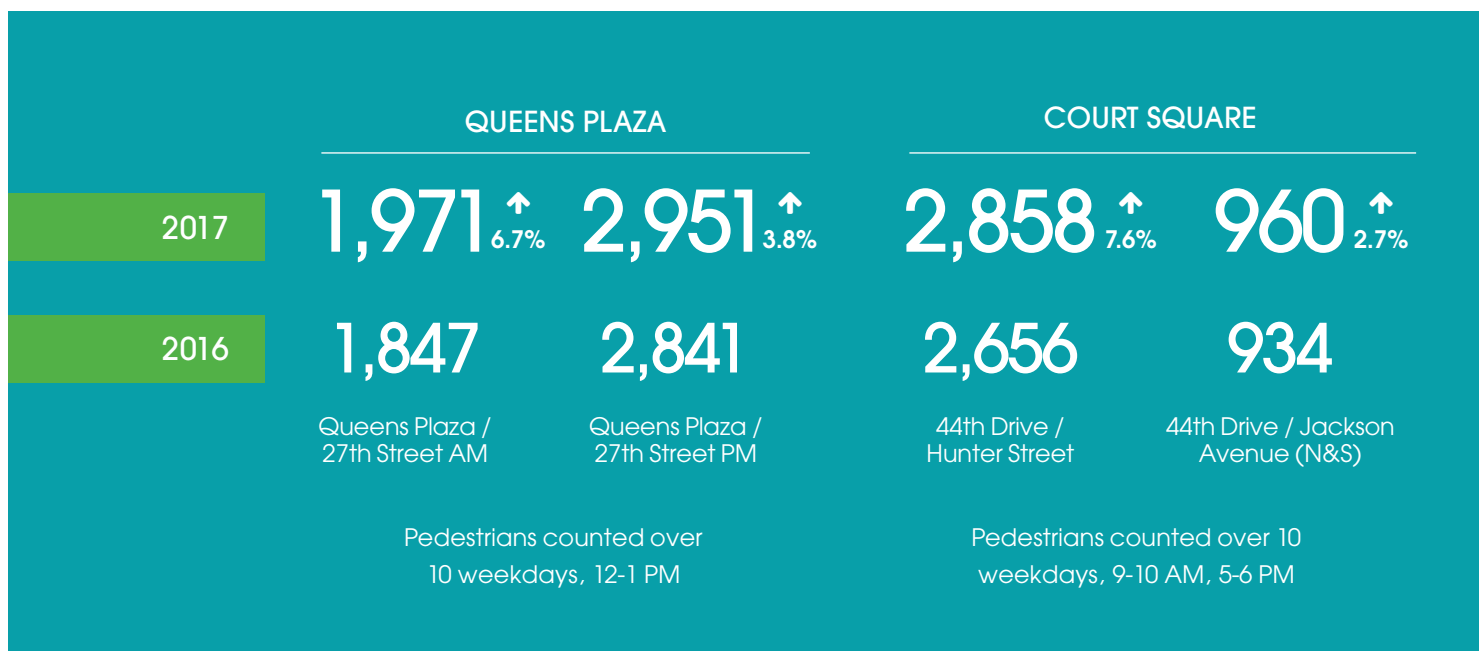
QUEENS PLAZA

COURT SQUARE

| | | | | |
|---|---|---|---|---|
| 2017 | 1,971 ↑ 6.7% | 2,951 ↑ 3.8% | 2,858 ↑ 7.6% | 960 ↑ 2.7% |
| 2016 | 1,847 | 2,841 | 2,656 | 934 |
| | Queens Plaza / 27th Street AM | Queens Plaza / 27th Street PM | 44th Drive / Hunter Street | 44th Drive / Jackson Avenue (N&S) |

Pedestrians counted over 10 weekdays, 12-1 PM

Pedestrians counted over 10 weekdays, 9-10 AM, 5-6 PM